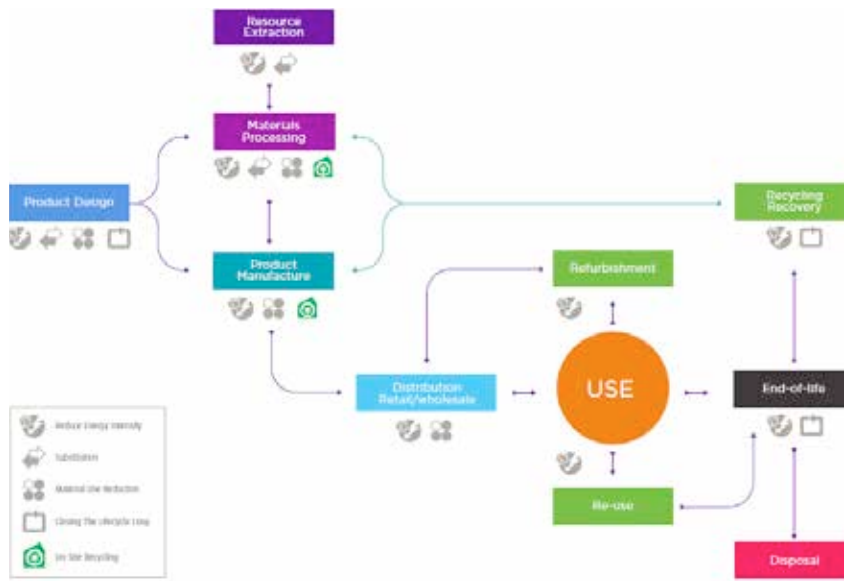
Resource Extraction

Materials Processing

Product Design

Product Manufacture

Recycling Recovery

Refurbishment

Distribution Retail/wholesale

USE

End-of-life

Re-use

Disposal

Reduce Energy Intensity

Substitution

Material Use Reduction

Closing the Lifecycle Loop

On Site Recycling